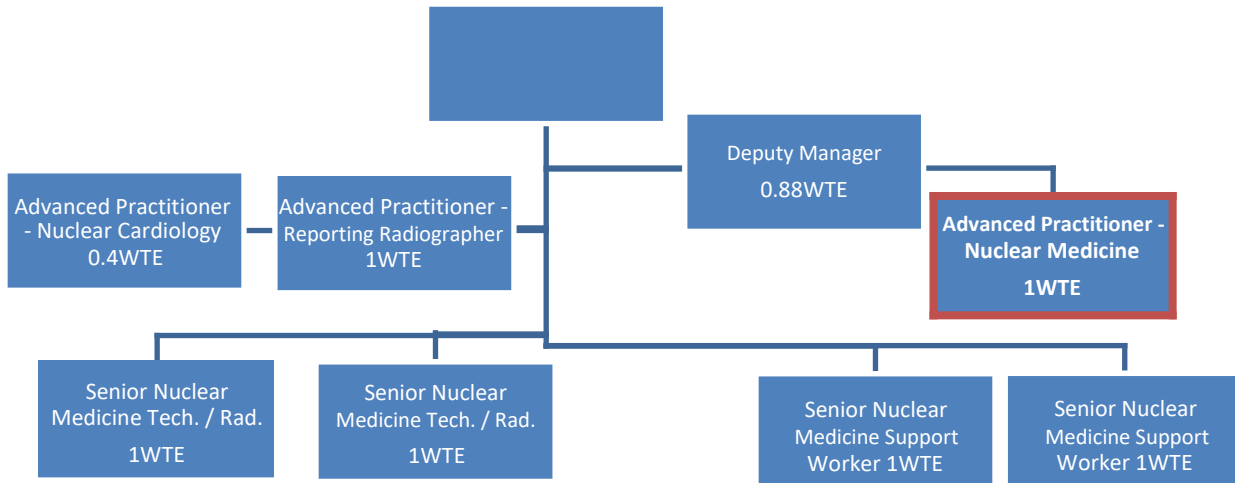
Deputy Manager

0.88WTE

Advanced Practitioner - Nuclear Cardiology 0.4WTE

Advanced Practitioner - Reporting Radiographer 1WTE

Advanced Practitioner - Nuclear Medicine

1WTE

Senior Nuclear Medicine Tech. / Rad.

1WTE

Senior Nuclear Medicine Tech. / Rad.

1WTE

Senior Nuclear Medicine Support Worker 1WTE

Senior Nuclear Medicine Support Worker 1WTE